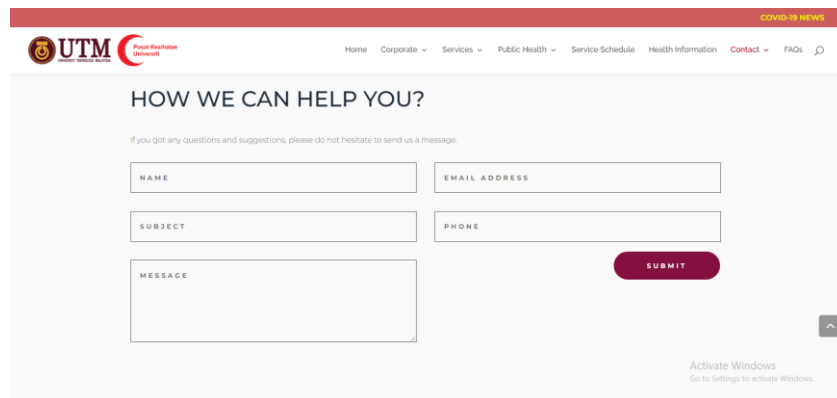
COVID-19 NEWS

UTM UNIVERSITI TEKNOLOGI MALAYSIA Pusat Kesihatan Universiti

Home Corporate Services Public Health Service Schedule Health Information Contact FAQs

HOW WE CAN HELP YOU?

If you got any questions and suggestions, please do not hesitate to send us a message.

NAME

EMAIL ADDRESS

SUBJECT

PHONE

MESSAGE

SUBMIT

Activate Windows
Go to Settings to activate Windows.